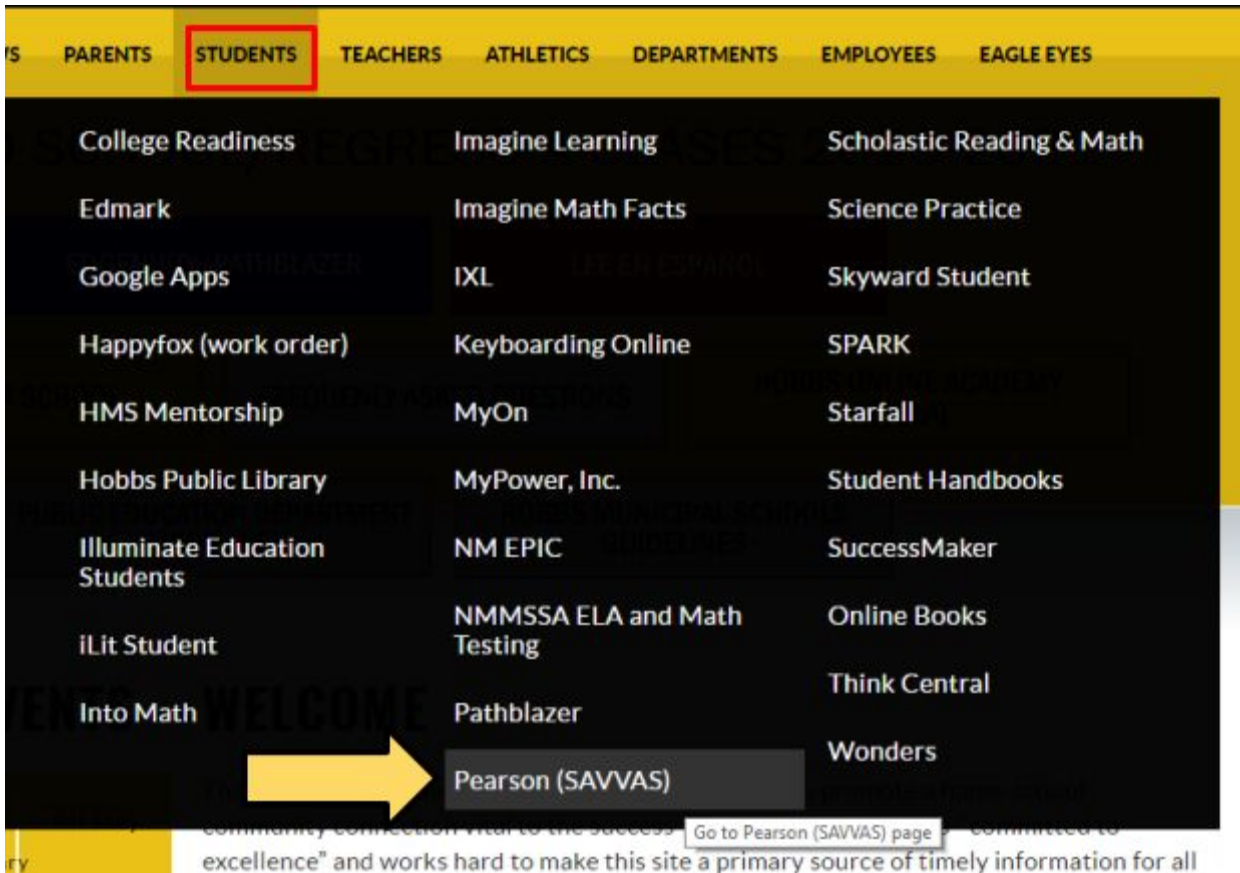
'S PARENTS STUDENTS TEACHERS ATHLETICS DEPARTMENTS EMPLOYEES EAGLE EYES

College Readiness

Edmark

Google Apps

Happyfox (work order)

HMS Mentorship

Hobbs Public Library

Illuminate Education Students

iLit Student

Into Math

Imagine Learning

Imagine Math Facts

IXL

Keyboarding Online

MyOn

MyPower, Inc.

NM EPIC

NMMSSA ELA and Math Testing

Pathblazer

Pearson (SAVVAS)

Scholastic Reading & Math

Science Practice

Skyward Student

SPARK

Starfall

Student Handbooks

SuccessMaker

Online Books

Think Central

Wonders

Go to Pearson (SAVVAS) page

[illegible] community connection vital to the success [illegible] committed to excellence" and works hard to make this site a primary source of timely information for all

ry